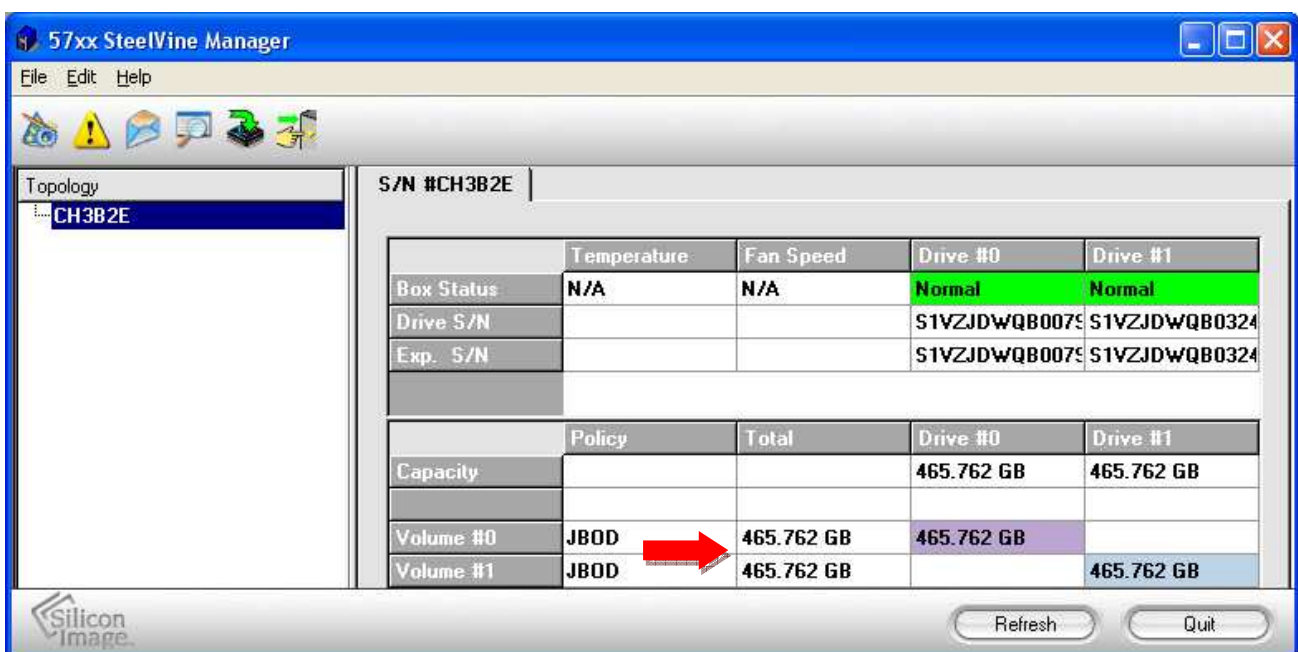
57xx SteelVine Manager

File Edit Help

Topology
CH3B2E

S/N #CH3B2E

| | Temperature | Fan Speed | Drive #0 | Drive #1 |
|---|---|---|---|---|
| Box Status | N/A | N/A | Normal | Normal |
| Drive S/N | | | S1VZJDWQB007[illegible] | S1VZJDWQB032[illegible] |
| Exp. S/N | | | S1VZJDWQB007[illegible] | S1VZJDWQB032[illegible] |
| | | | | |

| | Policy | Total | Drive #0 | Drive #1 |
|---|---|---|---|---|
| Capacity | | | 465.762 GB | 465.762 GB |
| | | | | |
| Volume #0 | JBOD | 465.762 GB | 465.762 GB | |
| Volume #1 | JBOD | 465.762 GB | | 465.762 GB |

Silicon Image

Refresh

Quit